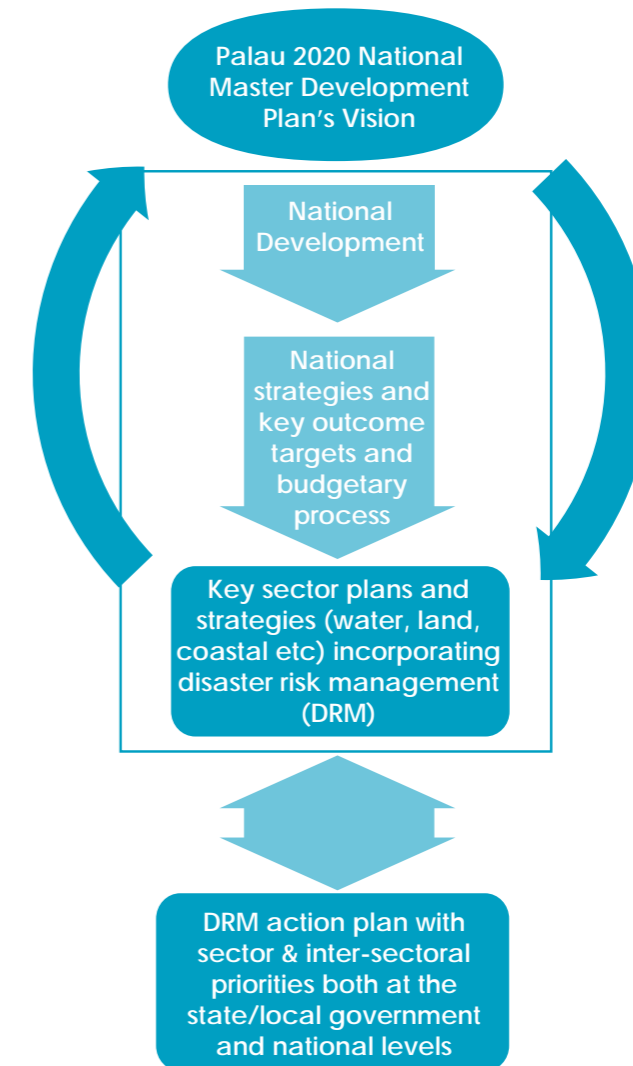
Palau 2020 National Master Development Plan’s Vision

National Development

National strategies and key outcome targets and budgetary process

Key sector plans and strategies (water, land, coastal etc) incorporating disaster risk management (DRM)

DRM action plan with sector & inter-sectoral priorities both at the state/local government and national levels